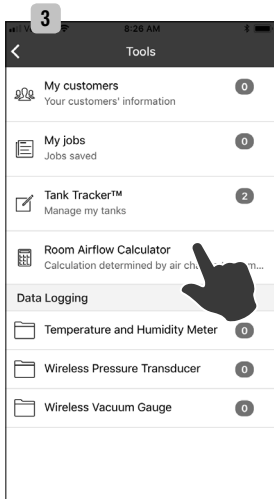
3

8:26 AM

Tools

My customers
Your customers' information
0

My jobs
Jobs saved
0

Tank Tracker™
Manage my tanks
2

Room Airflow Calculator
Calculation determined by air cha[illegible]m...

Data Logging

Temperature and Humidity Meter
0

Wireless Pressure Transducer
0

Wireless Vacuum Gauge
0